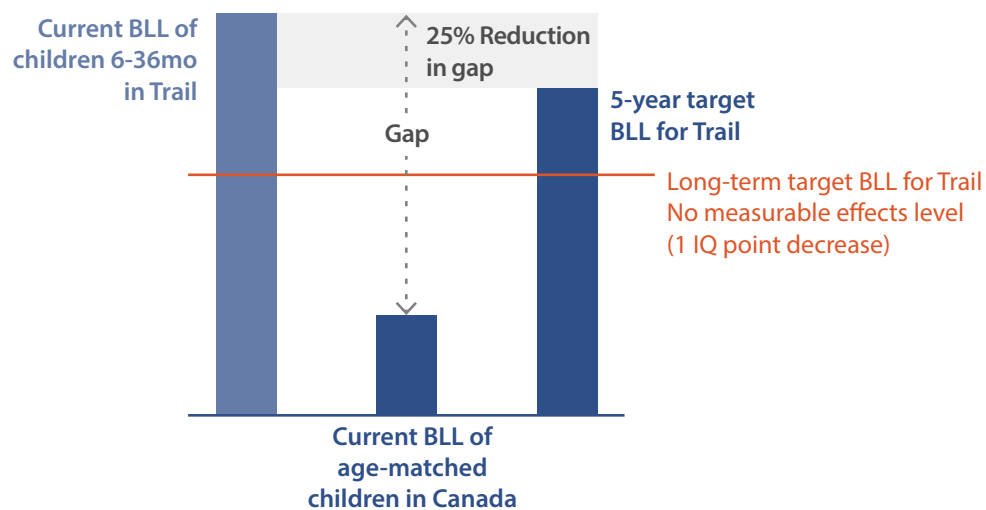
Current BLL of children 6-36mo in Trail

25% Reduction in gap

Gap

5-year target BLL for Trail

Long-term target BLL for Trail
No measurable effects level
(1 IQ point decrease)

Current BLL of age-matched children in Canada